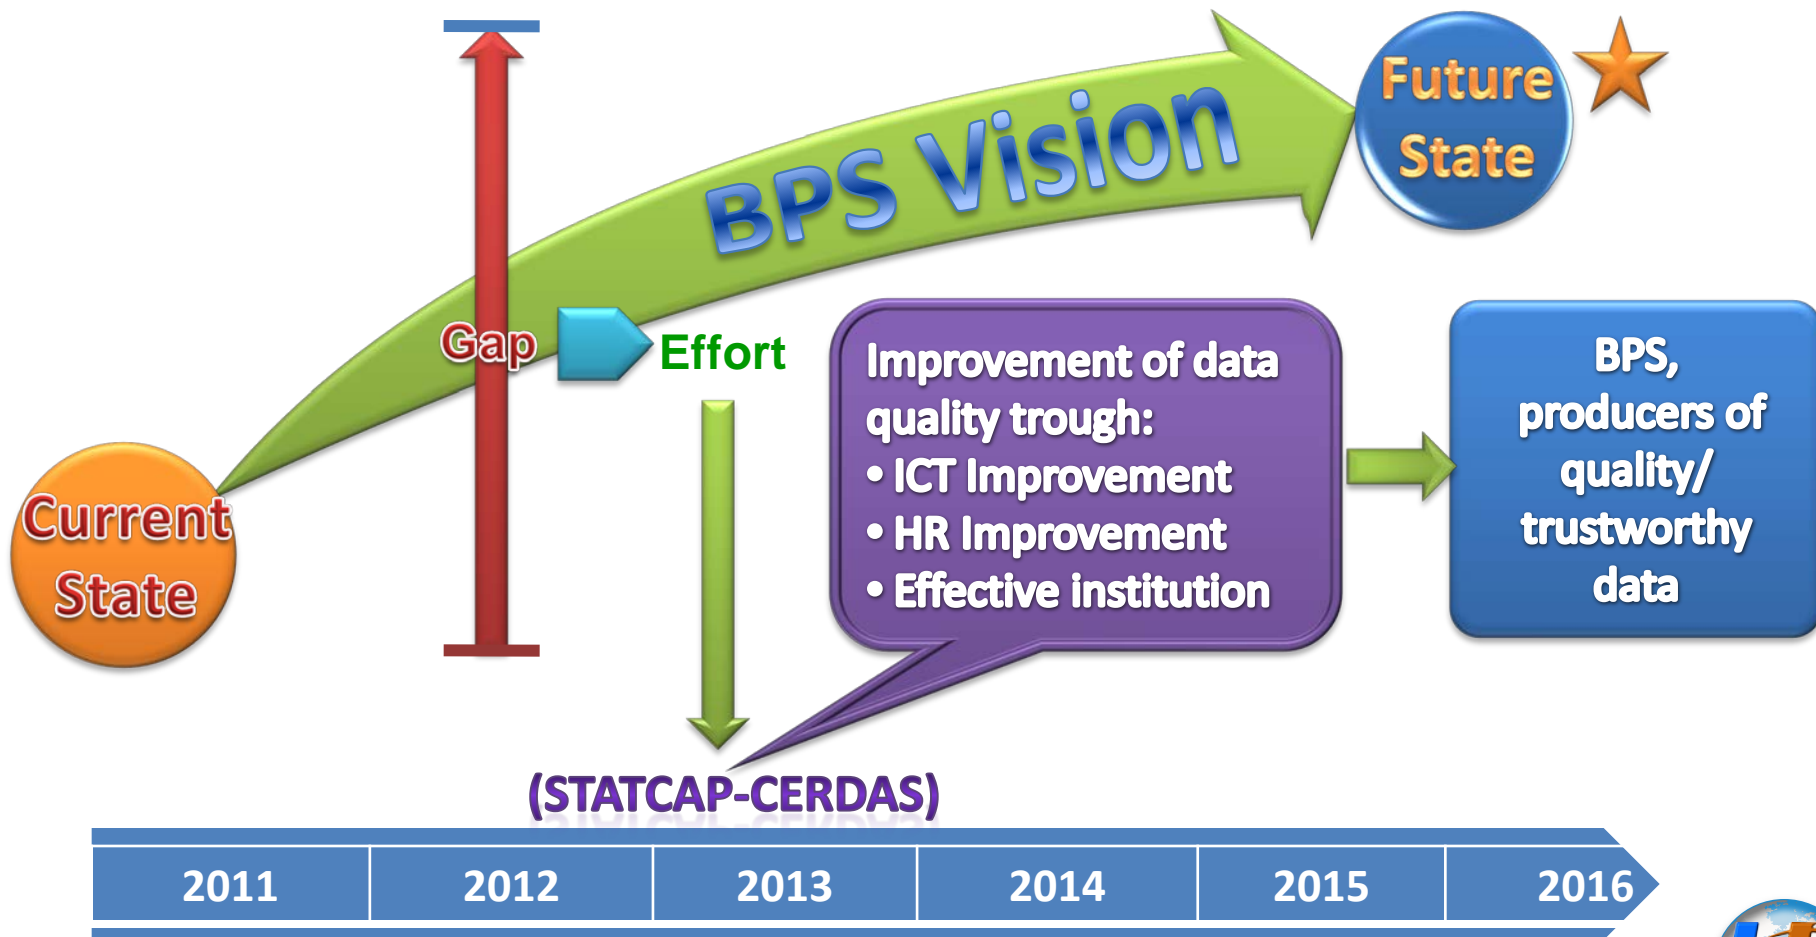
BPS Vision

Future State

Current State

Gap

Effort

Improvement of data quality trough:
• ICT Improvement
• HR Improvement
• Effective institution

BPS, producers of quality/ trustworthy data

(STATCAP-CERDAS)

| 2011 | 2012 | 2013 | 2014 | 2015 | 2016 |
|---|---|---|---|---|---|